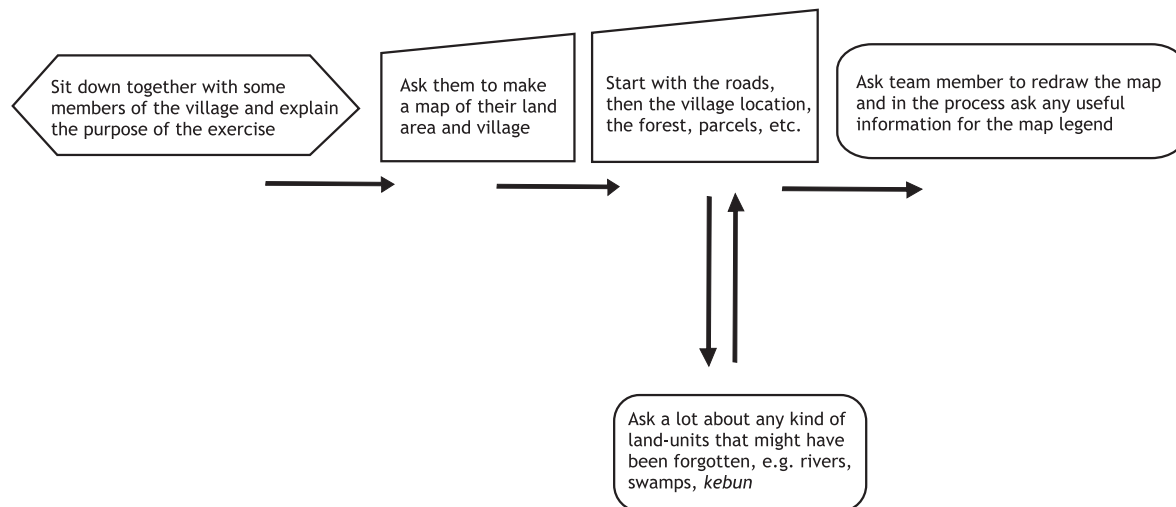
Sit down together with some members of the village and explain the purpose of the exercise

Ask them to make a map of their land area and village

Start with the roads, then the village location, the forest, parcels, etc.

Ask team member to redraw the map and in the process ask any useful information for the map legend

Ask a lot about any kind of land-units that might have been forgotten, e.g. rivers, swamps, *kebun*